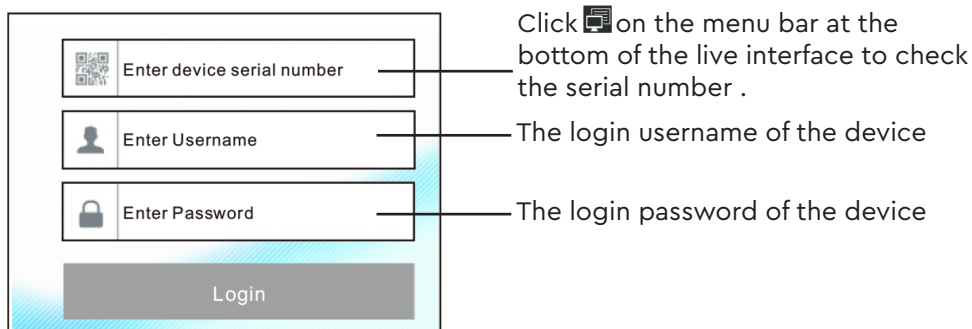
Enter device serial number

Enter Username

Enter Password

Login

Click on the menu bar at the bottom of the live interface to check the serial number .

The login username of the device

The login password of the device